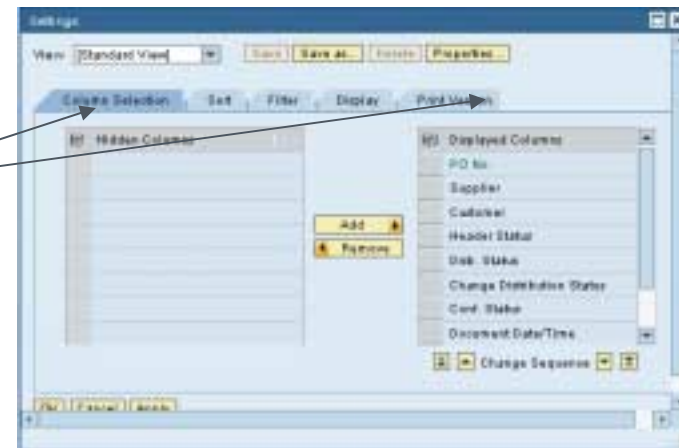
Settings

View: [Standard View]

Save | Save as... | Delete | Properties...

Column Selection | Sort | Filter | Display | Print Version

Hidden Columns

Add
Remove

Displayed Columns
PO No.
Supplier
Customer
Header Status
Distr. Status
Change Distribution Status
Conf. Status
Document Date/Time

Change Sequence

Ok | Cancel | Apply